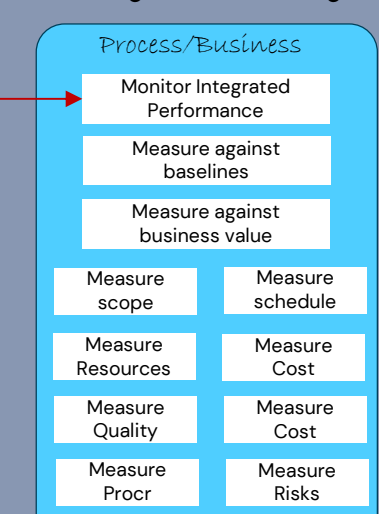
Process/Business

Monitor Integrated Performance

Measure against baselines

Measure against business value

Measure scope

Measure schedule

Measure Resources

Measure Cost

Measure Quality

Measure Cost

Measure Procr

Measure Risks